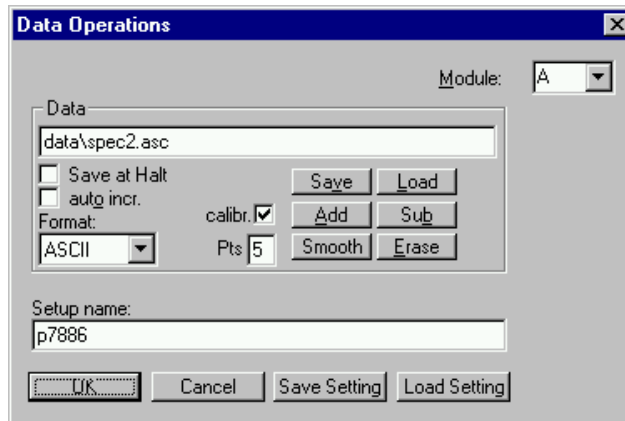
Data Operations

Module: A

Data

data\spec2.asc

Save at Halt

auto incr.

Format:

ASCII

calibr.

Pts 5

Save

Load

Add

Sub

Smooth

Erase

Setup name:

p7886

OK

Cancel

Save Setting

Load Setting